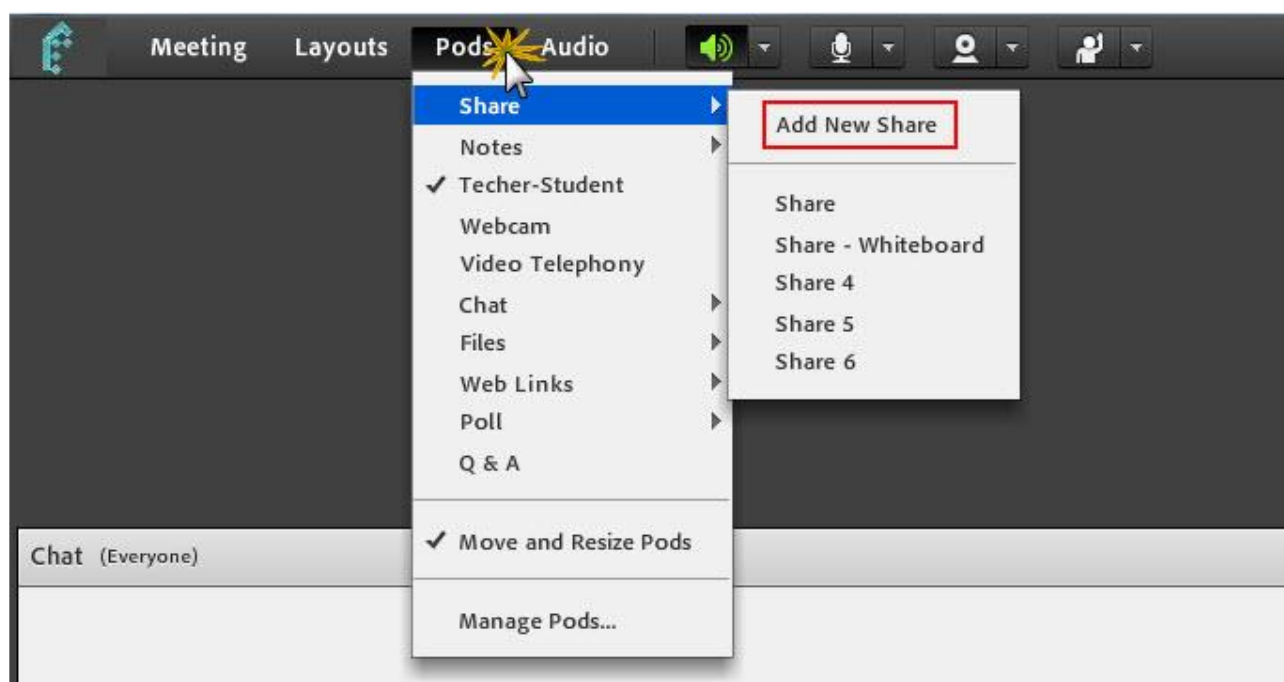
Meeting Layouts Pods Audio

Share
Notes
✓ Techer-Student
Webcam
Video Telephony
Chat
Files
Web Links
Poll
Q & A

✓ Move and Resize Pods

Manage Pods...

Add New Share

Share
Share - Whiteboard
Share 4
Share 5
Share 6

Chat (Everyone)